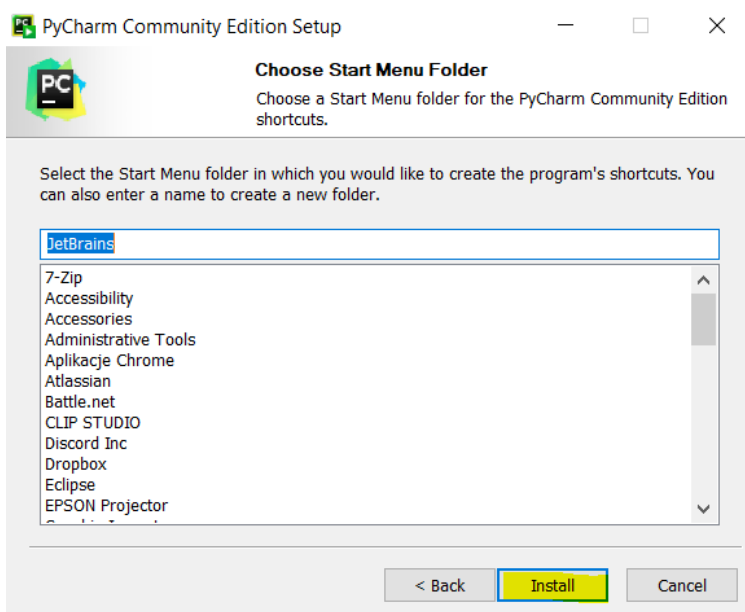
PyCharm Community Edition Setup

PC

Choose Start Menu Folder

Choose a Start Menu folder for the PyCharm Community Edition shortcuts.

Select the Start Menu folder in which you would like to create the program's shortcuts. You can also enter a name to create a new folder.

JetBrains

7-Zip
Accessibility
Accessories
Administrative Tools
Aplikacje Chrome
Atlassian
Battle.net
CLIP STUDIO
Discord Inc
Dropbox
Eclipse
EPSON Projector
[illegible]

< Back Install Cancel